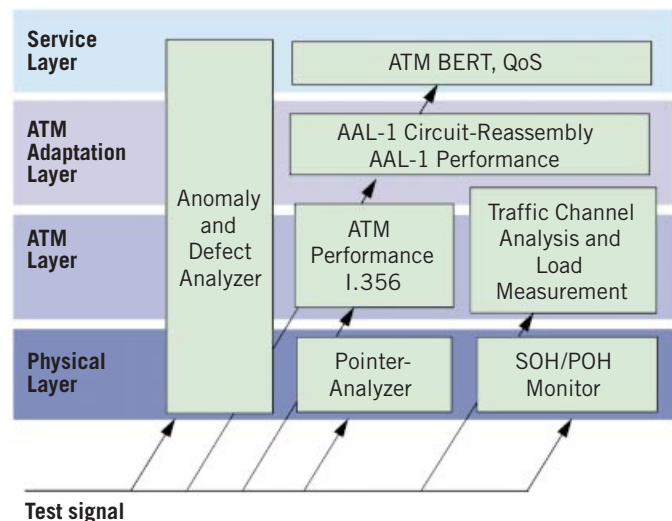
Service Layer

ATM Adaptation Layer

ATM Layer

Physical Layer

Anomaly and Defect Analyzer

ATM BERT, QoS

AAL-1 Circuit-Reassembly
AAL-1 Performance

ATM Performance I.356

Traffic Channel Analysis and Load Measurement

Pointer-Analyzer

SOH/POH Monitor

Test signal